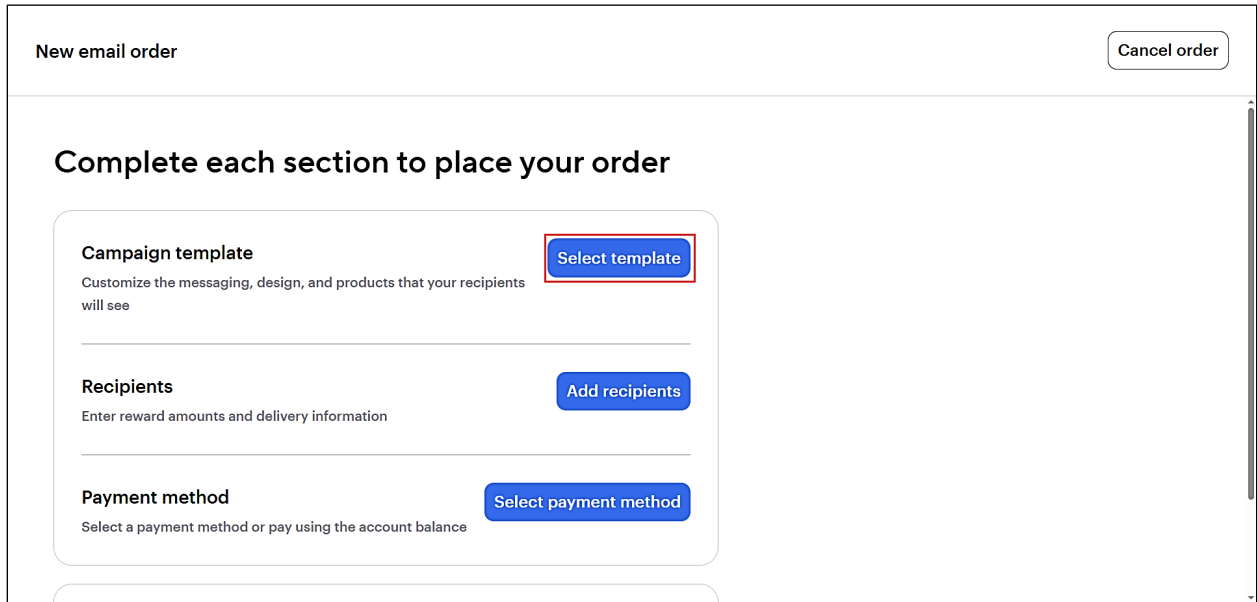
New email order

Cancel order

Complete each section to place your order

Campaign template

Customize the messaging, design, and products that your recipients will see

Select template

Recipients

Enter reward amounts and delivery information

Add recipients

Payment method

Select a payment method or pay using the account balance

Select payment method